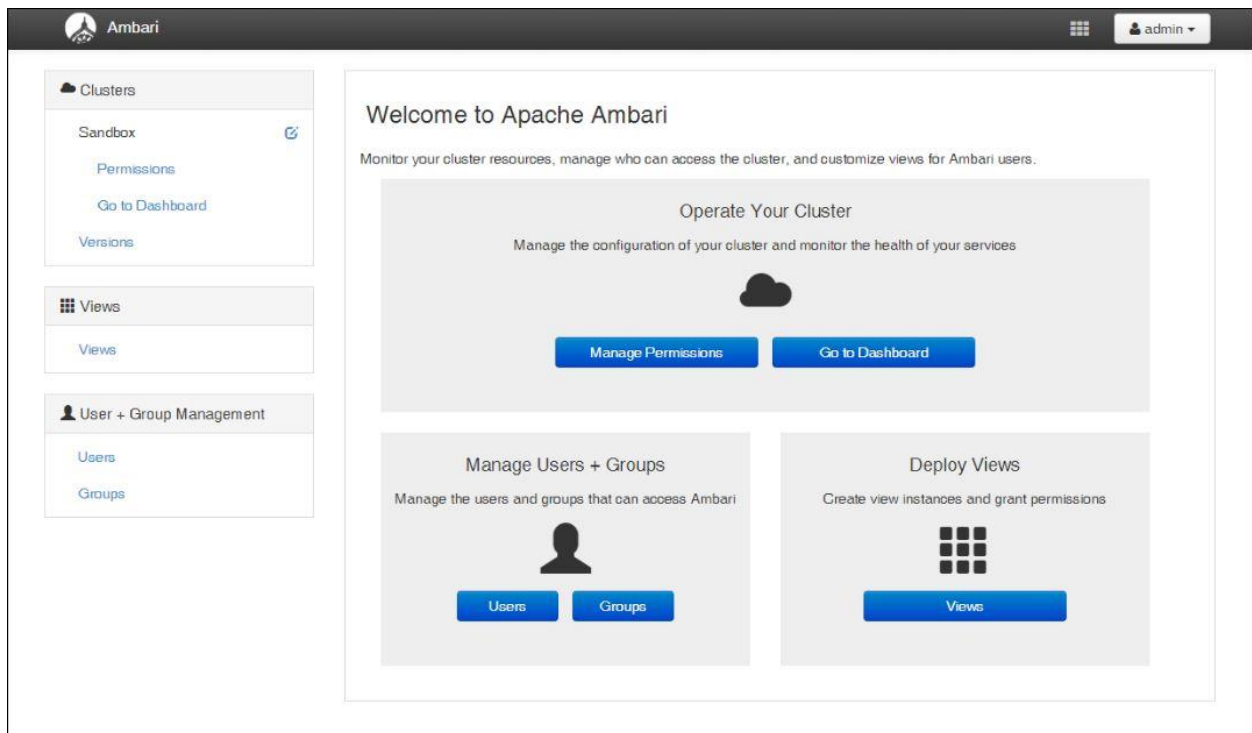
Ambari

admin

Clusters

Sandbox

Permissions

Go to Dashboard

Versions

Views

Views

User + Group Management

Users

Groups

Welcome to Apache Ambari

Monitor your cluster resources, manage who can access the cluster, and customize views for Ambari users.

Operate Your Cluster

Manage the configuration of your cluster and monitor the health of your services

Manage Permissions

Go to Dashboard

Manage Users + Groups

Manage the users and groups that can access Ambari

Users

Groups

Deploy Views

Create view instances and grant permissions

Views